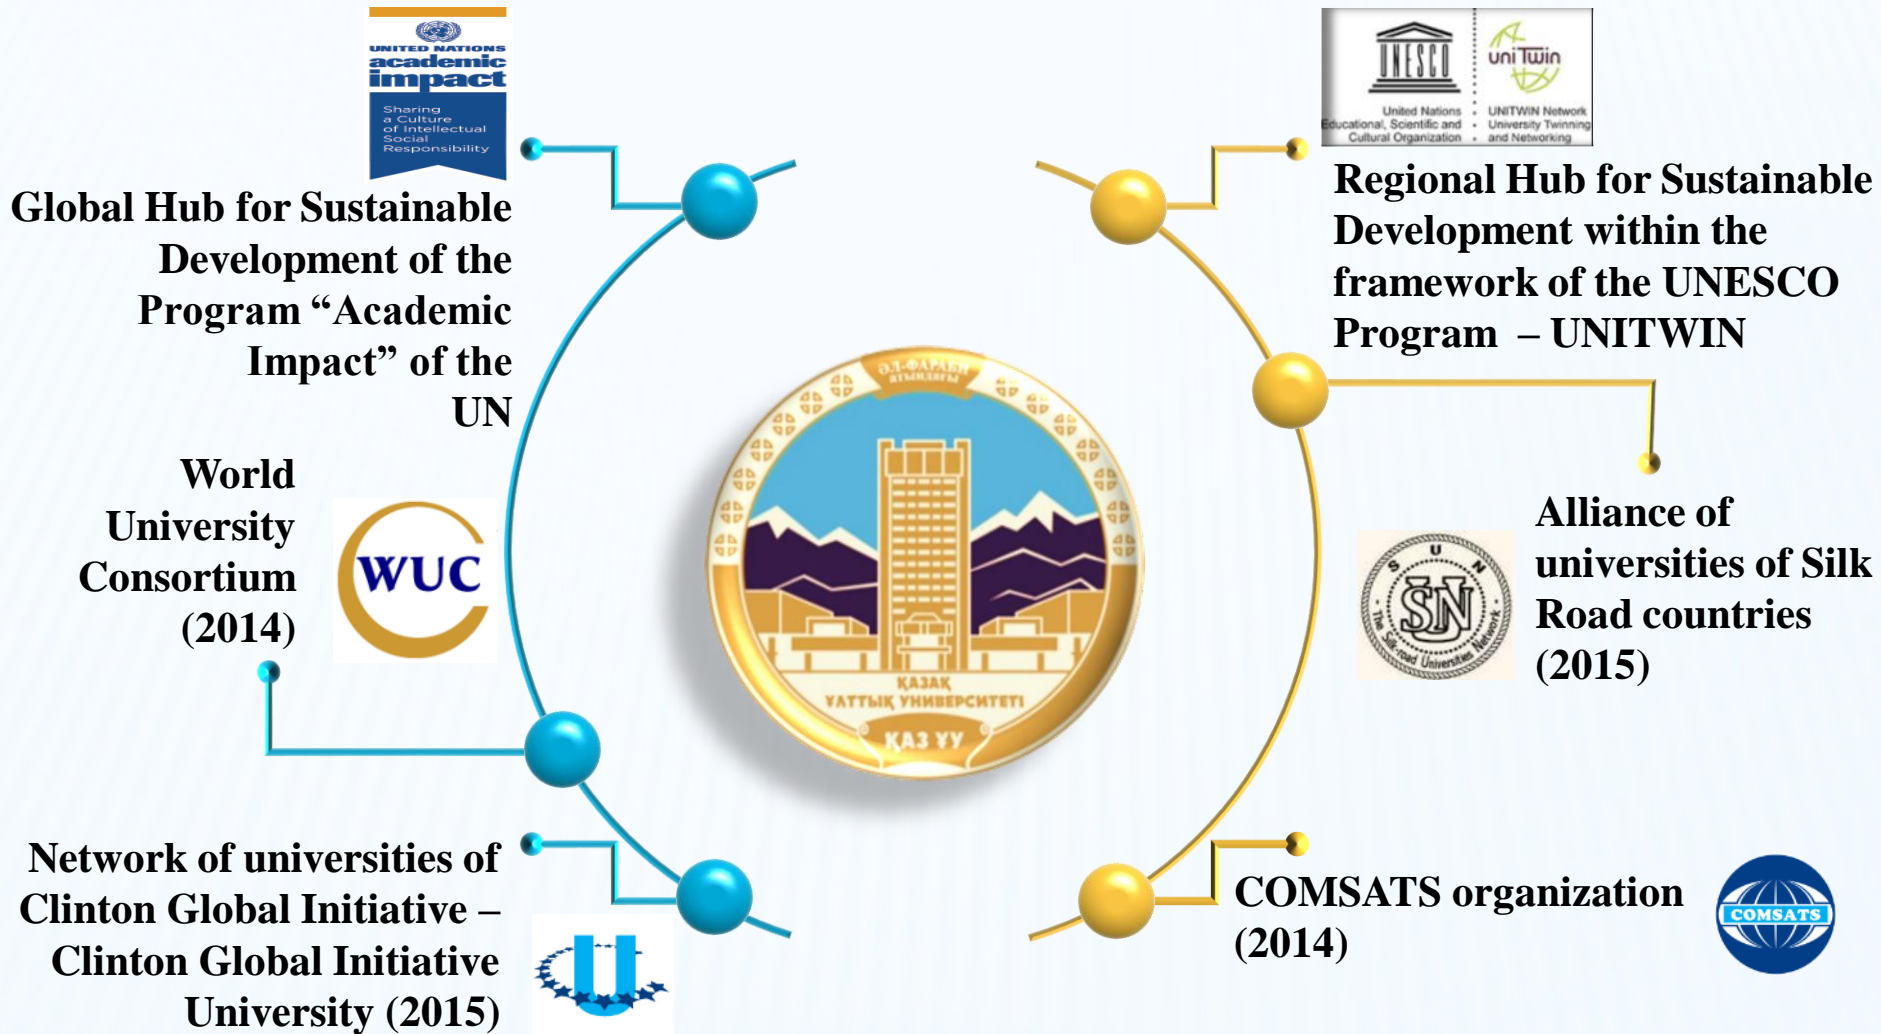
UNITED NATIONS
academic impact
Sharing a Culture of Intellectual Social Responsibility

Global Hub for Sustainable Development of the Program “Academic Impact” of the UN

World University Consortium (2014)

WUC

Network of universities of Clinton Global Initiative – Clinton Global Initiative University (2015)

UNESCO
United Nations Educational, Scientific and Cultural Organization
uni Twin
UNITWIN Network University Twinning and Networking

Regional Hub for Sustainable Development within the framework of the UNESCO Program – UNITWIN

ӘЛ-ФАРАБИ АТЫНДАҒЫ
ҚАЗАҚ ҰЛТТЫҚ УНИВЕРСИТЕТІ
ҚАЗ ҰУ

S U N
SUN
The Silk-road Universities Network

Alliance of universities of Silk Road countries (2015)

COMSATS organization (2014)

COMSATS